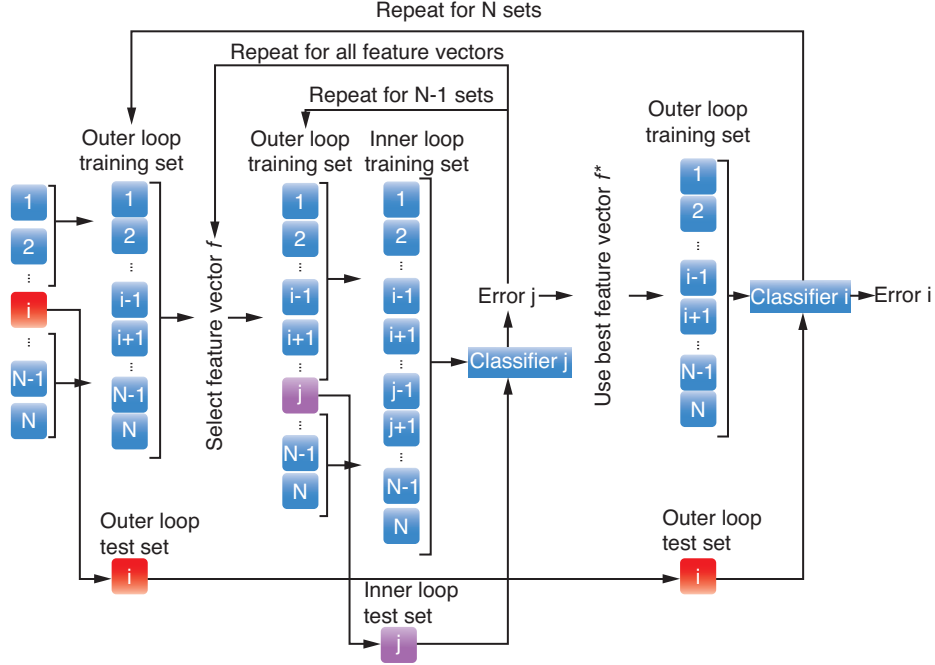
Repeat for N sets

Repeat for all feature vectors

Repeat for N-1 sets

Outer loop training set

1
2
⋮
i
⋮
N-1
N

1
2
⋮
i-1
i+1
⋮
N-1
N

Select feature vector $f$

Outer loop training set

1
2
⋮
i-1
i+1
j
⋮
N-1
N

Inner loop training set

1
2
⋮
i-1
i+1
⋮
j-1
j+1
⋮
N-1
N

Classifier j

Error j

Use best feature vector $f^*$

Outer loop training set

1
2
⋮
i-1
i+1
⋮
N-1
N

Classifier i

Error i

Outer loop test set

i

Inner loop test set

j

Outer loop test set

i